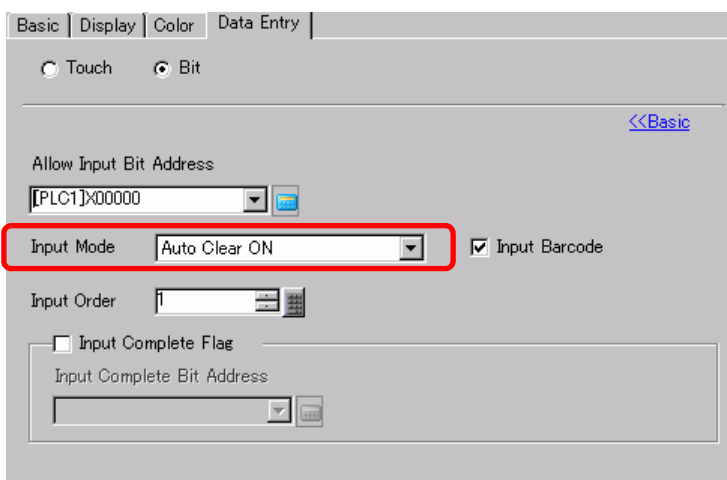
Basic | Display | Color | Data Entry

Touch Bit

<<Basic

Allow Input Bit Address

[PLC1]X00000

Input Mode Auto Clear ON

Input Barcode

Input Order 1

Input Complete Flag

Input Complete Bit Address